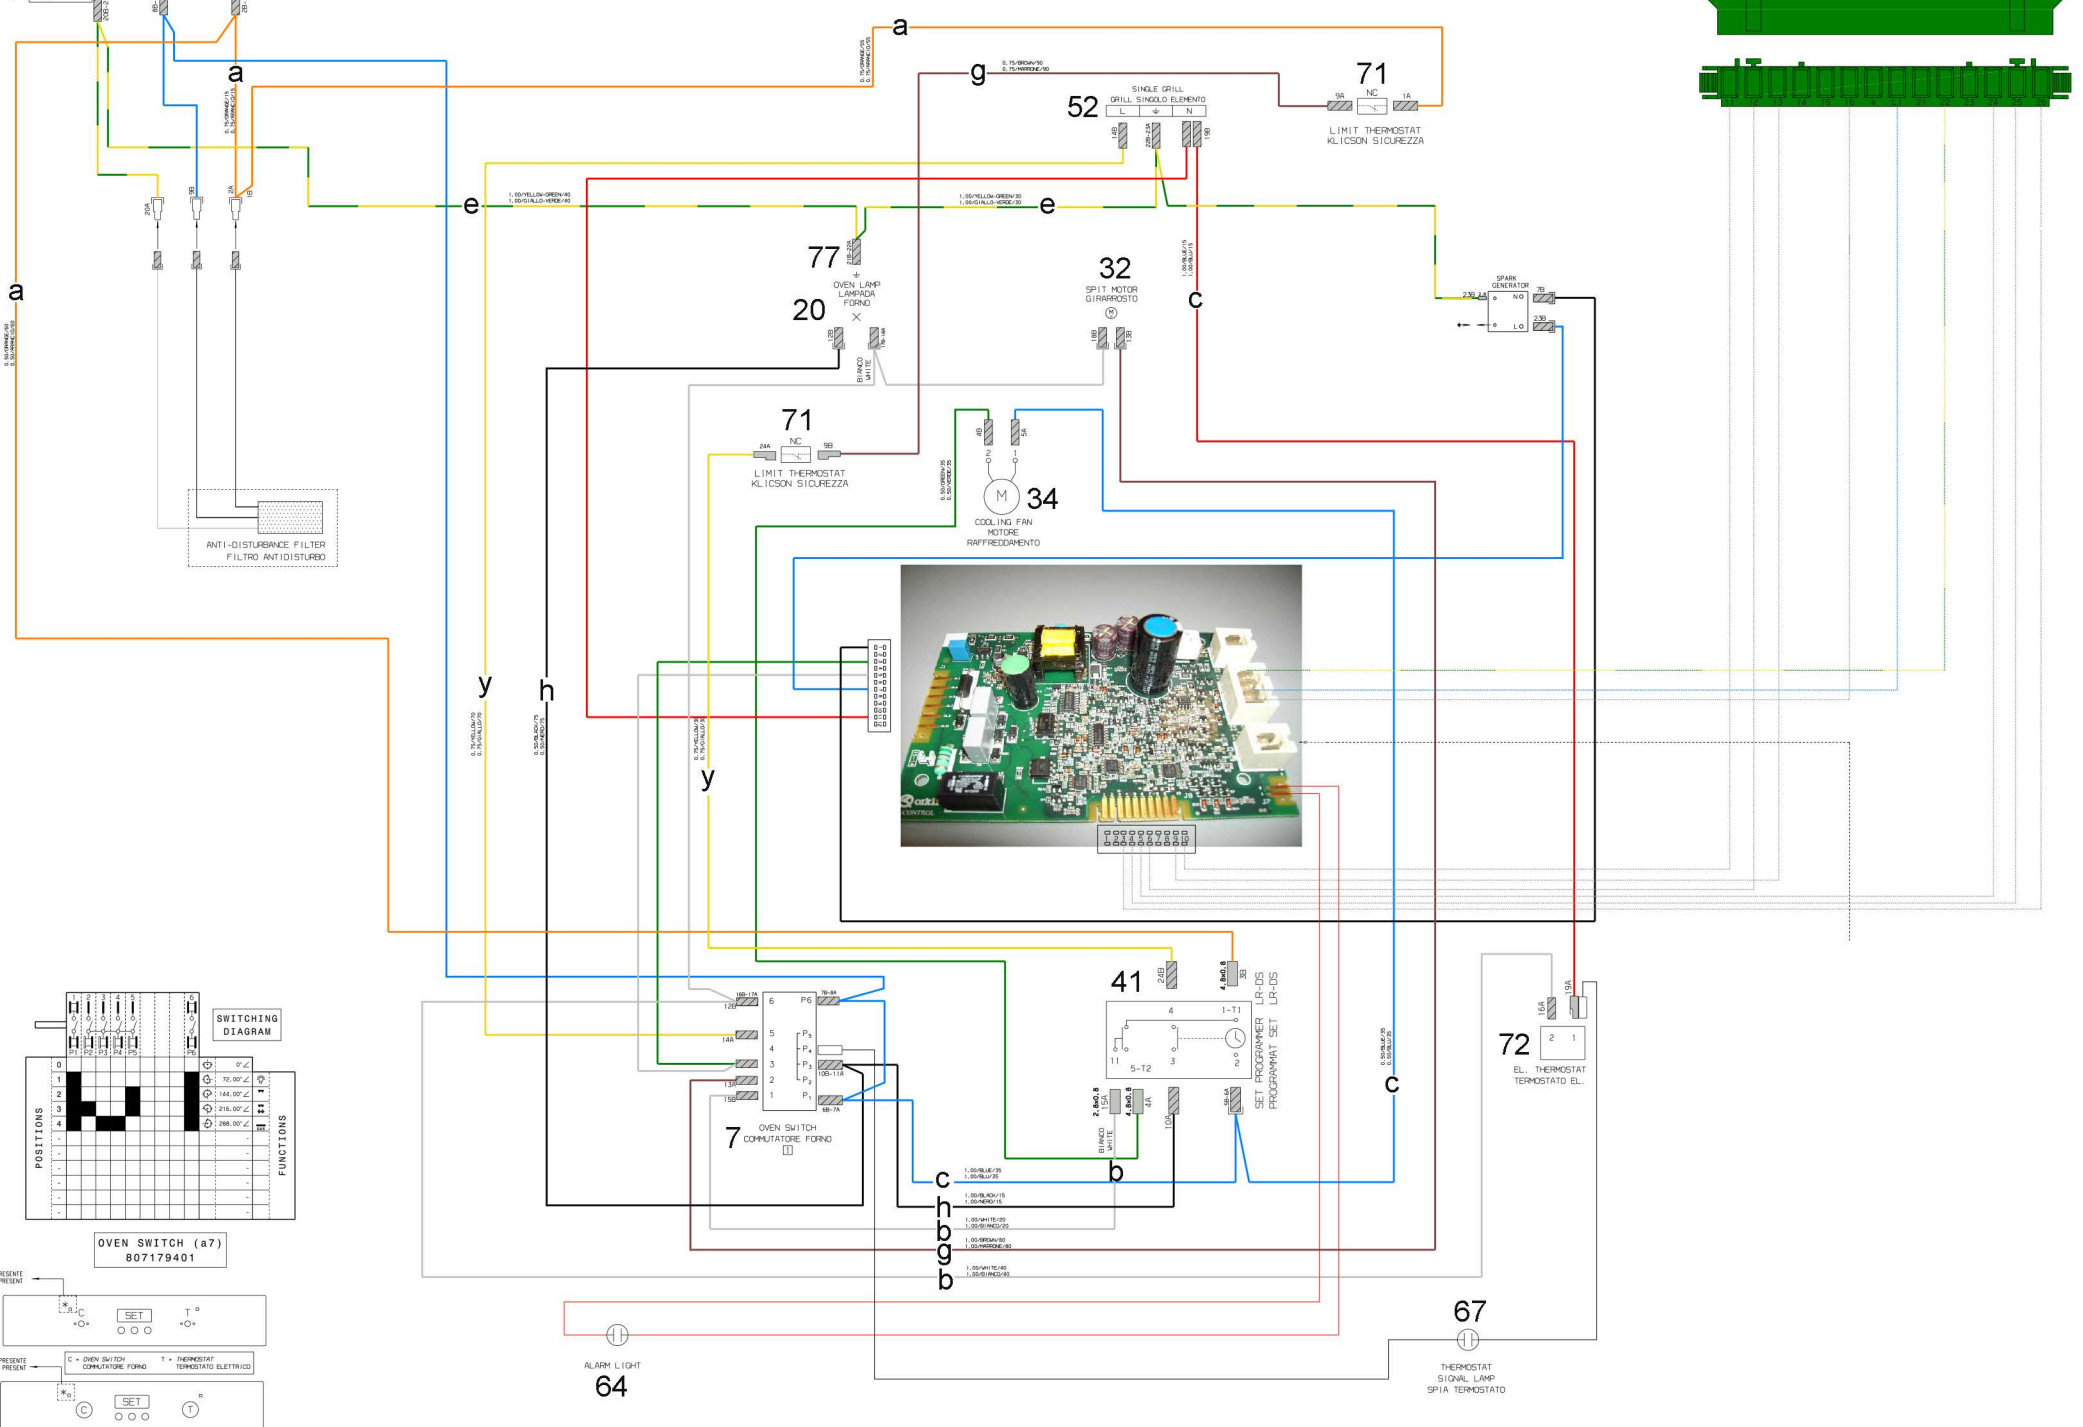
a
g
0.75/BROWN/90
0.75/MARRONE/90
SINGLE GRILL
GRILL SINGOLO ELEMENTO
52
L N
71
NC
9A 1A
LIMIT THERMOSTAT
KLICSON SICUREZZA
a
a
e
1.00/YELLOW-GREEN/40
1.00/GIALLO-VERDE/40
1.00/YELLOW-GREEN/30
1.00/GIALLO-VERDE/30
e
77
OVEN LAMP
LAMPADA
FORNO
20
32
SPIT MOTOR
GIRARROSTO
c
SPARK
GENERATOR
NO
LO
71
NC
24A 9B
LIMIT THERMOSTAT
KLICSON SICUREZZA
M 34
COOLING FAN
MOTORE
RAFFREDDAMENTO
ANTI-DISTURBANCE FILTER
FILTRO ANTIDISTURBO
y
h
y
41
4 1-T1
11 5-T2 3 2
SET PROGRAMMER LR-DS
PROGRAMMAT SET LR-DS
72
2 1
EL. THERMOSTAT
TERMOSTATO EL.
c
SWITCHING DIAGRAM
POSITIONS
FUNCTIONS
0 1 2 3 4
0° 72.00° 144.00° 216.00° 288.00°
OVEN SWITCH (a7)
807179401
6 P6
5 P5
4 P4
3 P3
2 P2
1 P1
7
OVEN SWITCH
COMMUTATORE FORNO
c
1.00/BLUE/35
1.00/BLU/35
h
1.00/BLACK/15
1.00/NERO/15
b
1.00/WHITE/20
1.00/BIANCO/20
g
1.00/BROWN/90
1.00/MARRONE/90
b
1.00/WHITE/40
1.00/BIANCO/40
b
BIANCO
WHITE
SET
C = OVEN SWITCH COMMUTATORE FORNO
T = THERMOSTAT TERMOSTATO ELETTRICO
SET
ALARM LIGHT
64
67
THERMOSTAT
SIGNAL LAMP
SPIA TERMOSTATO